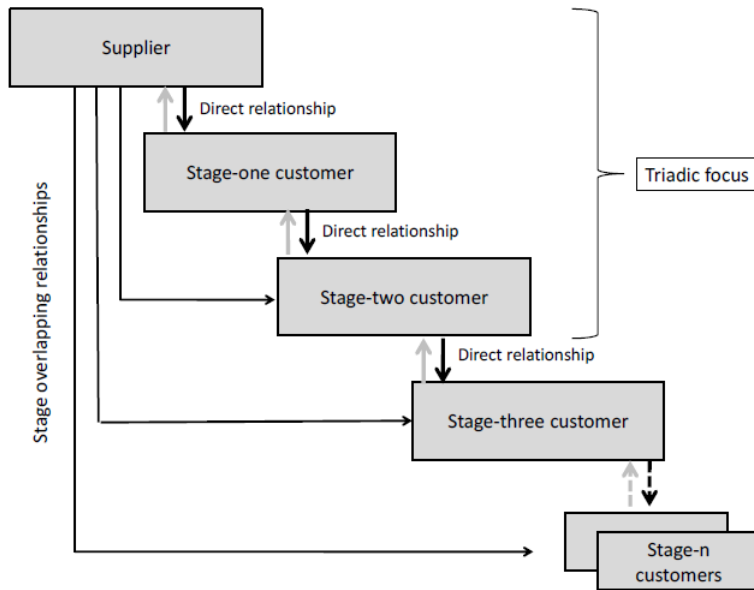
Supplier

Direct relationship

Stage-one customer

Triadic focus

Direct relationship

Stage-two customer

Direct relationship

Stage-three customer

Stage overlapping relationships

Stage-n customers